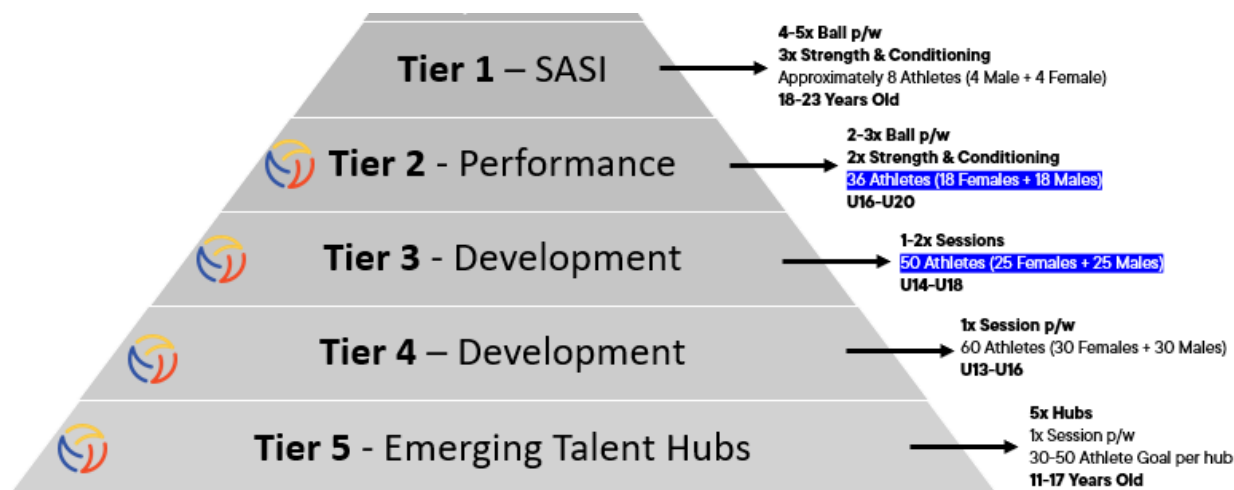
**Tier 1** – SASI

**4-5x Ball p/w**
**3x Strength & Conditioning**
Approximately 8 Athletes (4 Male + 4 Female)
**18-23 Years Old**

**Tier 2** - Performance

**2-3x Ball p/w**
**2x Strength & Conditioning**
36 Athletes (18 Females + 18 Males)
**U16-U20**

**Tier 3** - Development

**1-2x Sessions**
50 Athletes (25 Females + 25 Males)
**U14-U18**

**Tier 4** – Development

**1x Session p/w**
60 Athletes (30 Females + 30 Males)
**U13-U16**

**Tier 5** - Emerging Talent Hubs

**5x Hubs**
1x Session p/w
30-50 Athlete Goal per hub
**11-17 Years Old**